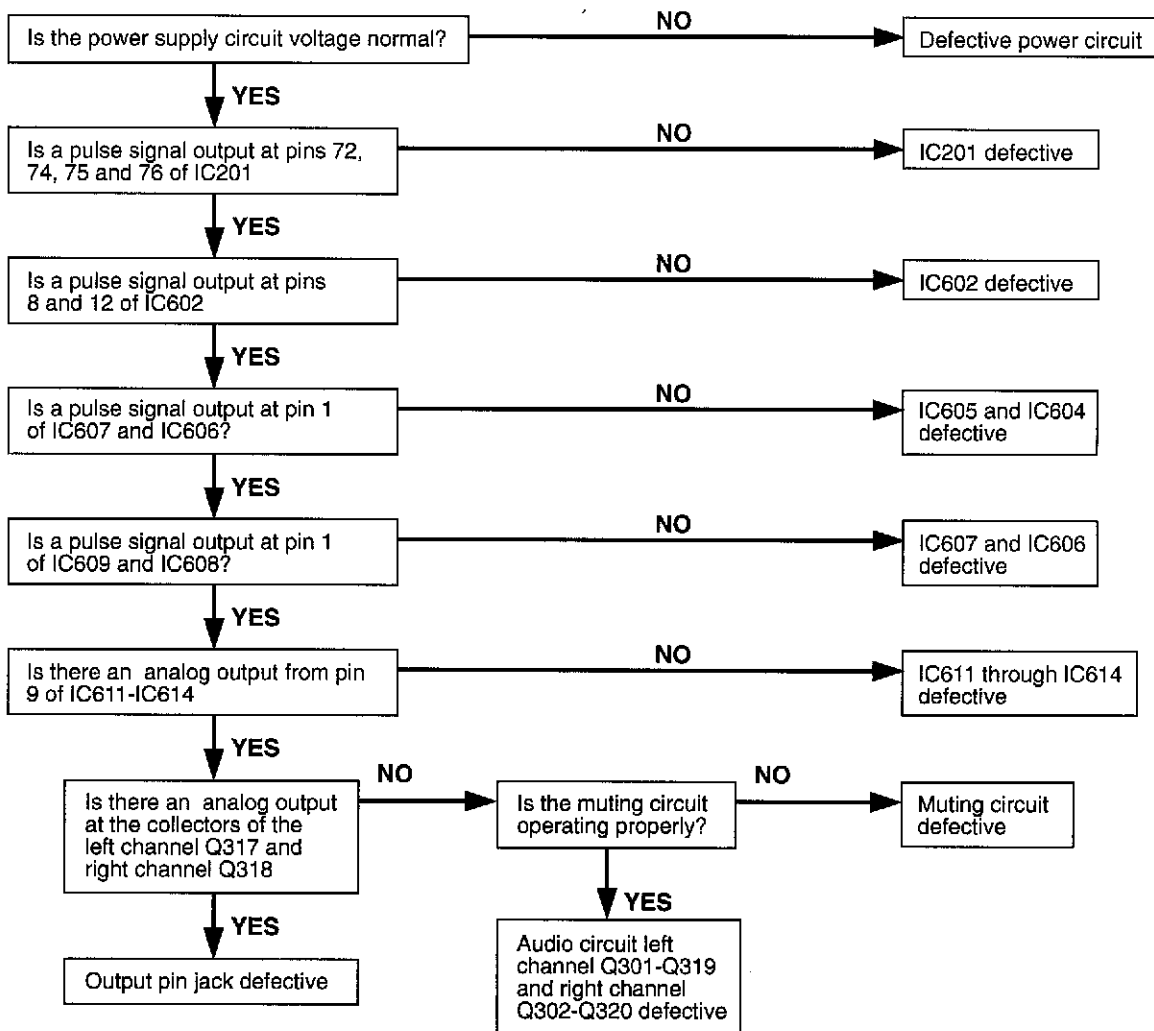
Is the power supply circuit voltage normal?

NO

Defective power circuit

YES

Is a pulse signal output at pins 72, 74, 75 and 76 of IC201

NO

IC201 defective

YES

Is a pulse signal output at pins 8 and 12 of IC602

NO

IC602 defective

YES

Is a pulse signal output at pin 1 of IC607 and IC606?

NO

IC605 and IC604 defective

YES

Is a pulse signal output at pin 1 of IC609 and IC608?

NO

IC607 and IC606 defective

YES

Is there an analog output from pin 9 of IC611-IC614

NO

IC611 through IC614 defective

YES

Is there an analog output at the collectors of the left channel Q317 and right channel Q318

NO

Is the muting circuit operating properly?

NO

Muting circuit defective

YES

Output pin jack defective

YES

Audio circuit left channel Q301-Q319 and right channel Q302-Q320 defective